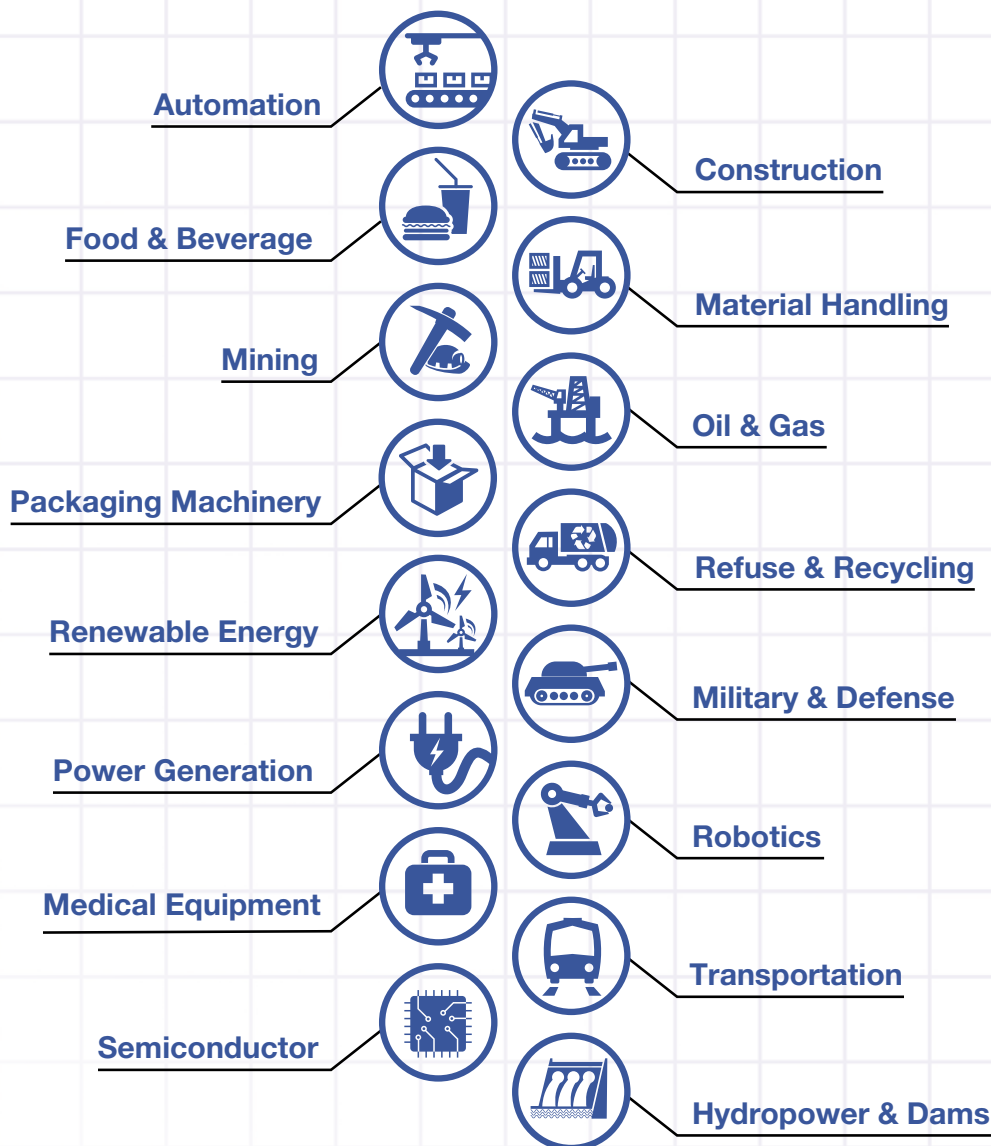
Automation

Construction

Food & Beverage

Material Handling

Mining

Oil & Gas

Packaging Machinery

Refuse & Recycling

Renewable Energy

Military & Defense

Power Generation

Robotics

Medical Equipment

Transportation

Semiconductor

Hydropower & Dams